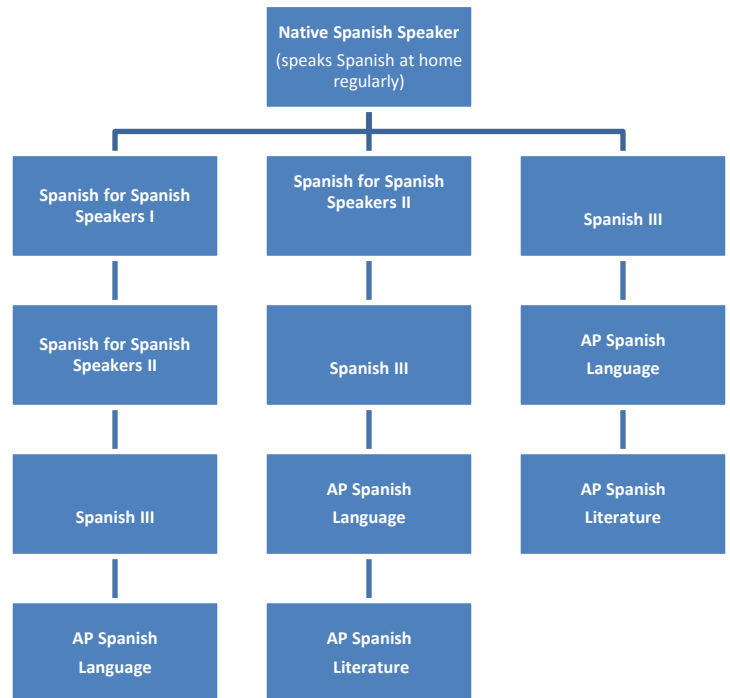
Native Spanish Speaker
(speaks Spanish at home regularly)

Spanish for Spanish Speakers I

Spanish for Spanish Speakers II

Spanish III

AP Spanish Language

Spanish for Spanish Speakers II

Spanish III

AP Spanish Language

AP Spanish Literature

Spanish III

AP Spanish Language

AP Spanish Literature